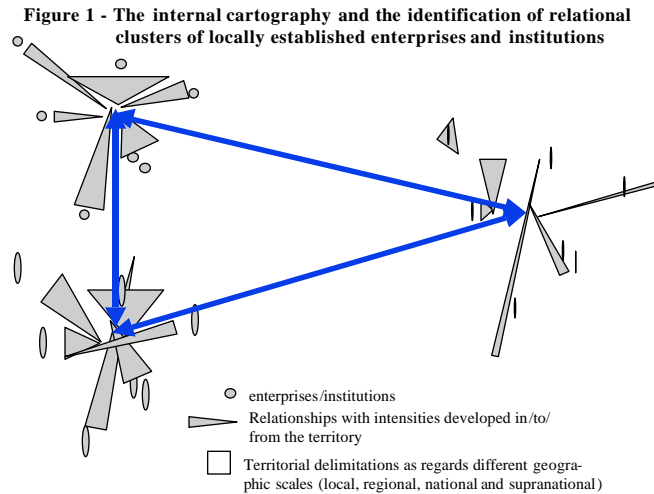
Figure 1 - The internal cartography and the identification of relational clusters of locally established enterprises and institutions

enterprises/institutions

Relationships with intensities developed in/to/ from the territory

Territorial delimitations as regards different geographic scales (local, regional, national and supranational)